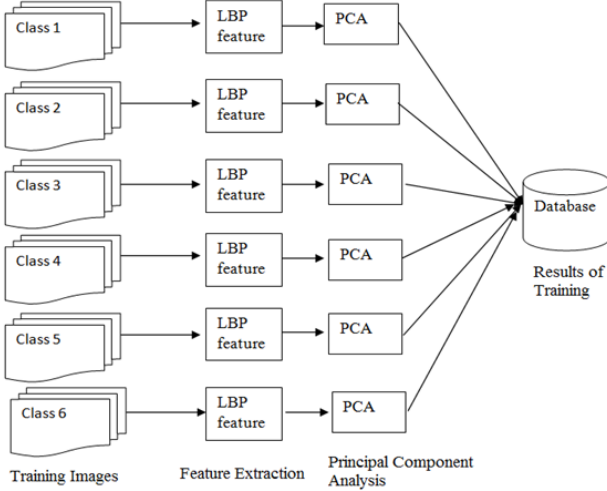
Class 1

LBP feature

PCA

Class 2

LBP feature

PCA

Class 3

LBP feature

PCA

Database

Class 4

LBP feature

PCA

Results of Training

Class 5

LBP feature

PCA

Class 6

LBP feature

PCA

Training Images

Feature Extraction

Principal Component Analysis